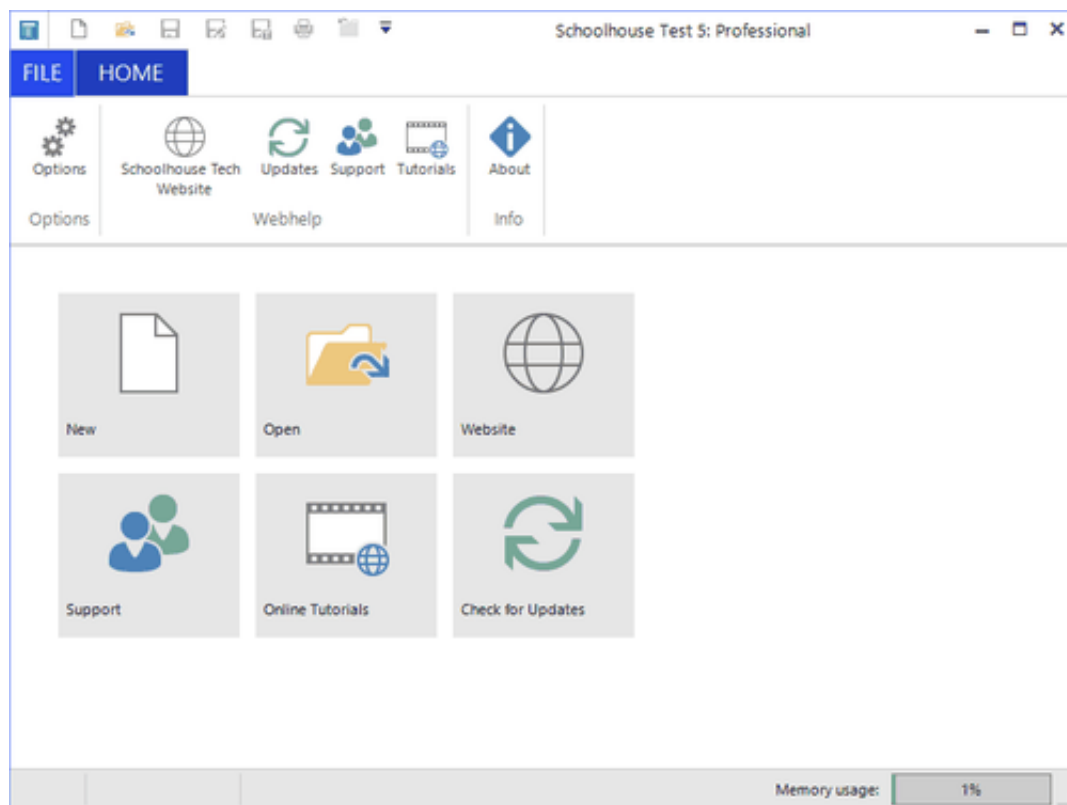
Schoolhouse Test 5: Professional

FILE HOME

Options
Options

Schoolhouse Tech Website
Updates
Support
Tutorials
Webhelp

About
Info

New
Open
Website

Support
Online Tutorials
Check for Updates

Memory usage: 1%